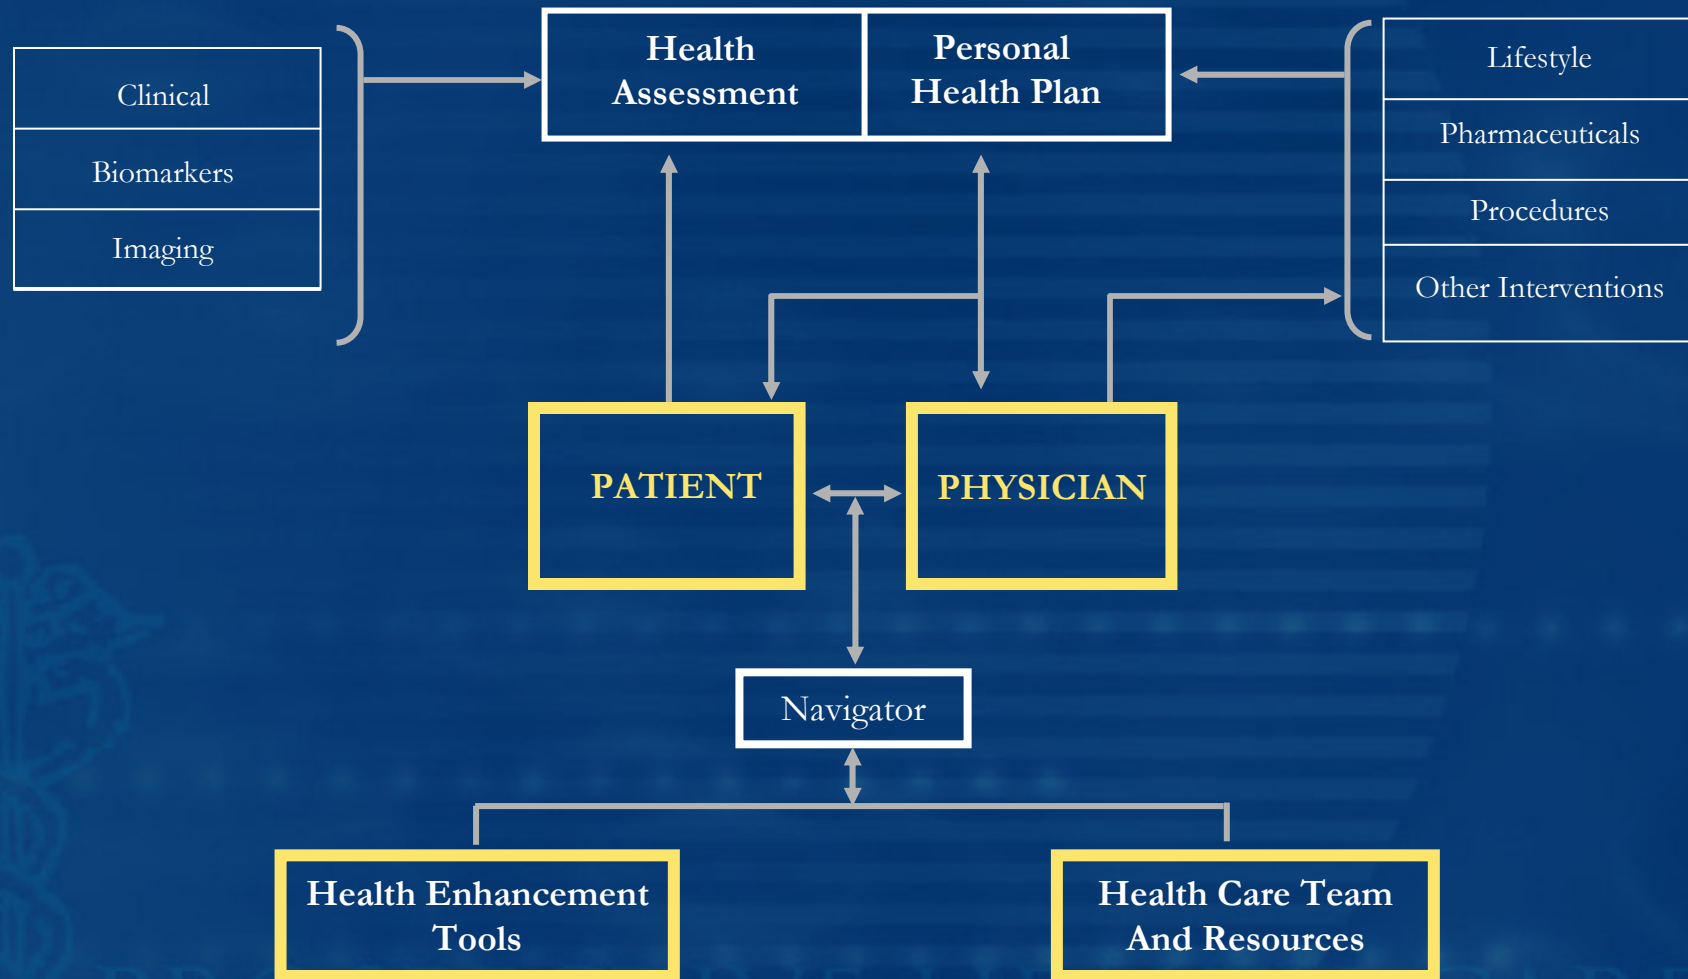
Clinical

Biomarkers

Imaging

Health Assessment

Personal Health Plan

Lifestyle

Pharmaceuticals

Procedures

Other Interventions

PATIENT

PHYSICIAN

Navigator

Health Enhancement Tools

Health Care Team And Resources